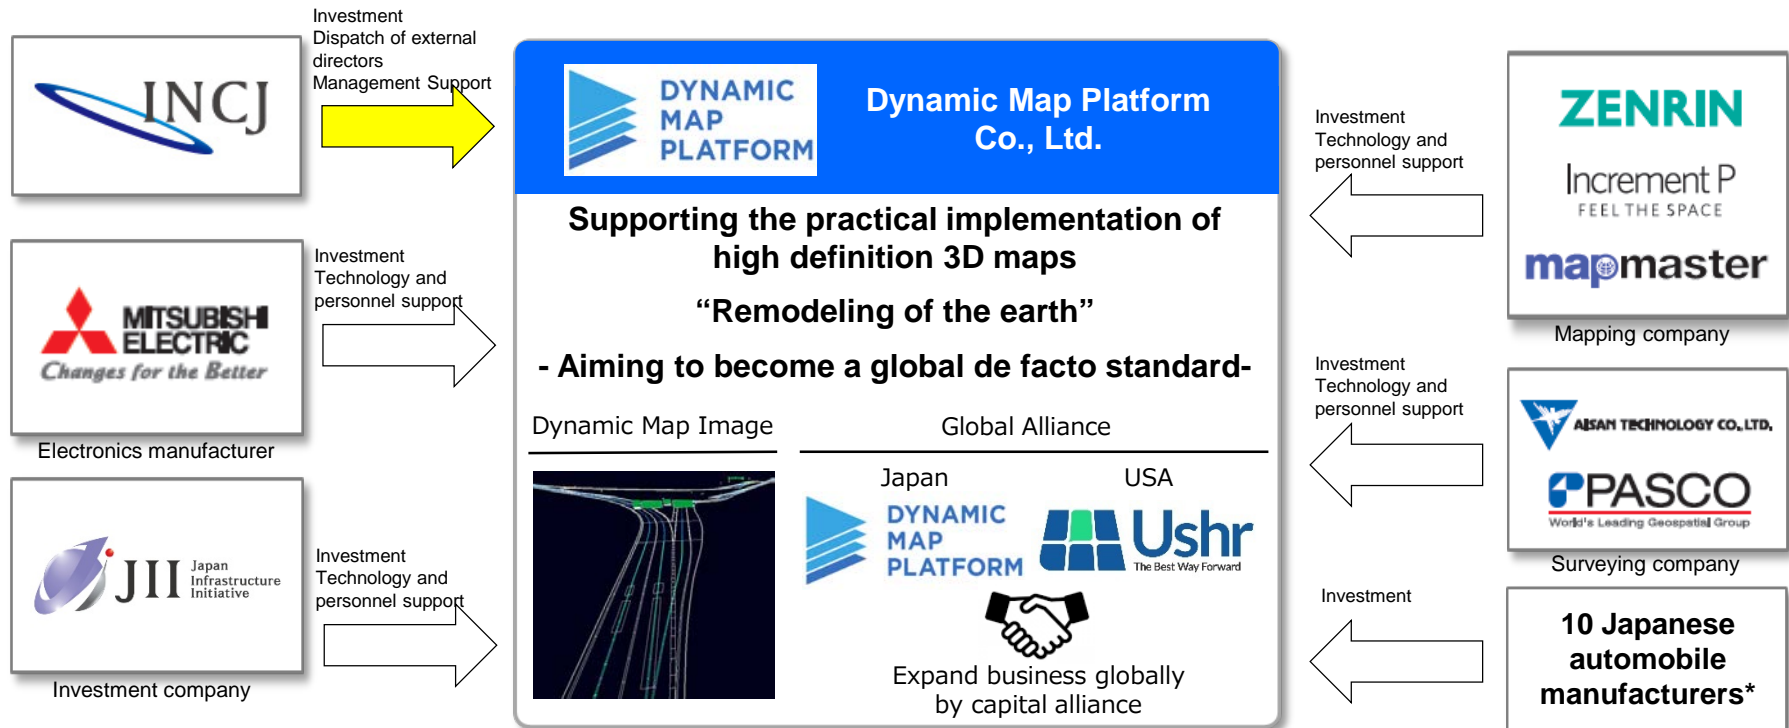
INCJ

Investment
Dispatch of external directors
Management Support

DYNAMIC MAP PLATFORM

Dynamic Map Platform Co., Ltd.

Supporting the practical implementation of high definition 3D maps

“Remodeling of the earth”

- Aiming to become a global de facto standard-

Dynamic Map Image

Global Alliance

Japan

USA

DYNAMIC MAP PLATFORM

Ushr
The Best Way Forward

Expand business globally by capital alliance

MITSUBISHI ELECTRIC
Changes for the Better

Electronics manufacturer

Investment
Technology and personnel support

JII Japan Infrastructure Initiative

Investment company

Investment
Technology and personnel support

Investment
Technology and personnel support

ZENRIN

Increment P
FEEL THE SPACE

mapmaster

Mapping company

Investment
Technology and personnel support

AISAN TECHNOLOGY CO., LTD.

PASCO
World's Leading Geospatial Group

Surveying company

Investment

10 Japanese automobile manufacturers*